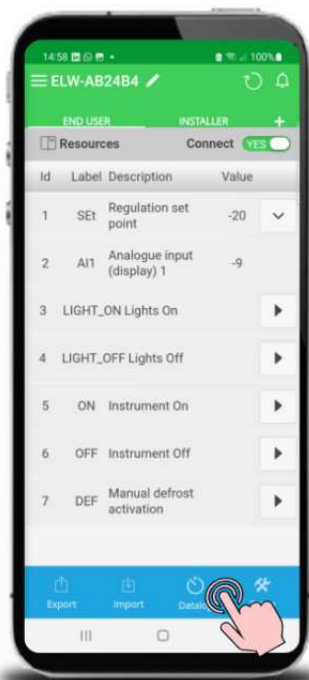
14:58 ▪ ⊙ ▪ •

100%

ELW-AB24B4

END USER

INSTALLER

+

Resources

Connect

YES

| Id | Label | Description | Value |
|---|---|---|---|
| 1 | SEt | Regulation set point | -20 |
| 2 | AI1 | Analogue input (display) 1 | -9 |
| 3 | LIGHT_ON | Lights On | |
| 4 | LIGHT_OFF | Lights Off | |
| 5 | ON | Instrument On | |
| 6 | OFF | Instrument Off | |
| 7 | DEF | Manual defrost activation | |

Export

Import

Datalo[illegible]